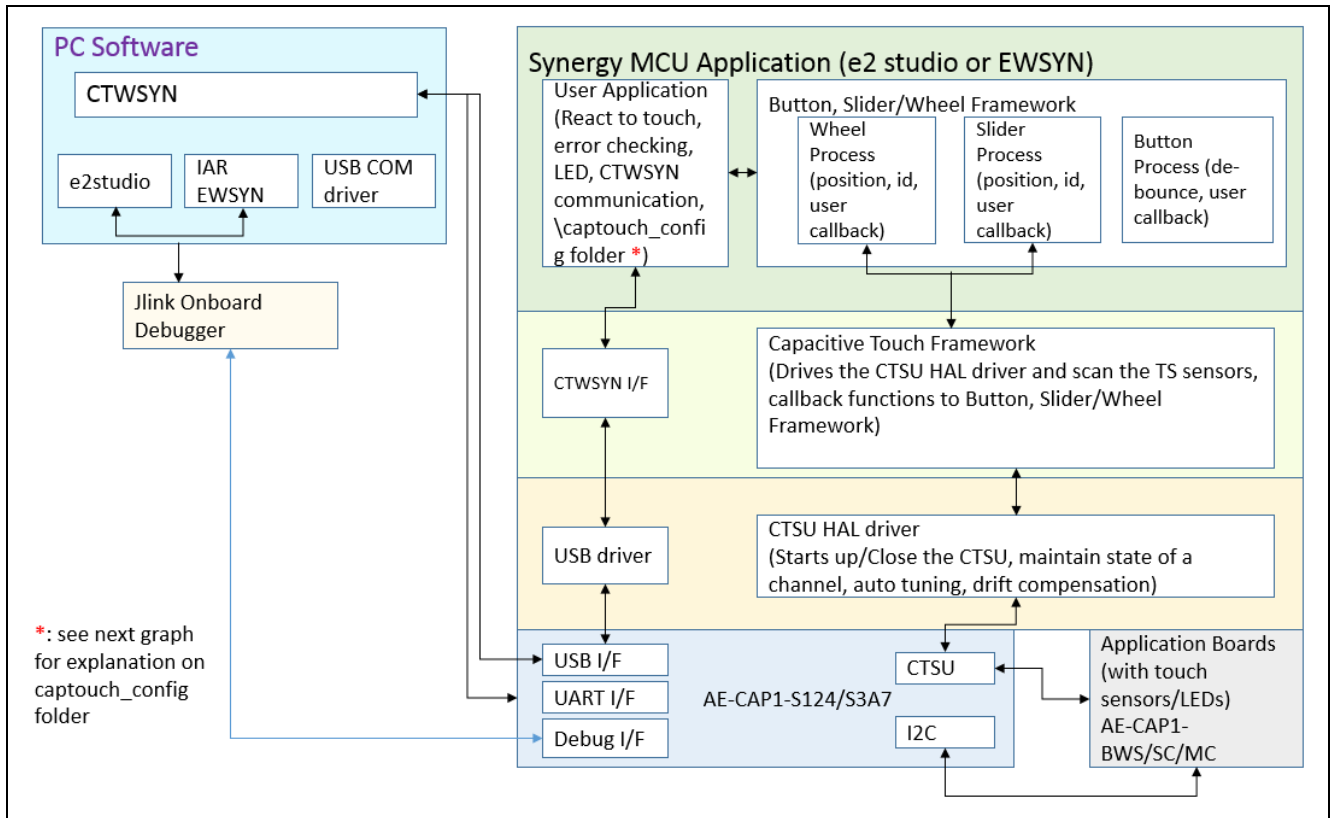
PC Software

CTWSYN

e2studio

IAR EWSYN

USB COM driver

Jlink Onboard Debugger

Synergy MCU Application (e2 studio or EWSYN)

User Application (React to touch, error checking, LED, CTWSYN communication, \captouch_config folder *)

Button, Slider/Wheel Framework

Wheel Process (position, id, user callback)

Slider Process (position, id, user callback)

Button Process (de-bounce, user callback)

CTWSYN I/F

Capacitive Touch Framework (Drives the CTSU HAL driver and scan the TS sensors, callback functions to Button, Slider/Wheel Framework)

USB driver

CTSU HAL driver (Starts up/Close the CTSU, maintain state of a channel, auto tuning, drift compensation)

*: see next graph for explanation on captouch_config folder

USB I/F

UART I/F

Debug I/F

AE-CAP1-S124/S3A7

CTSU

I2C

Application Boards (with touch sensors/LEDs) AE-CAP1-BWS/SC/MC